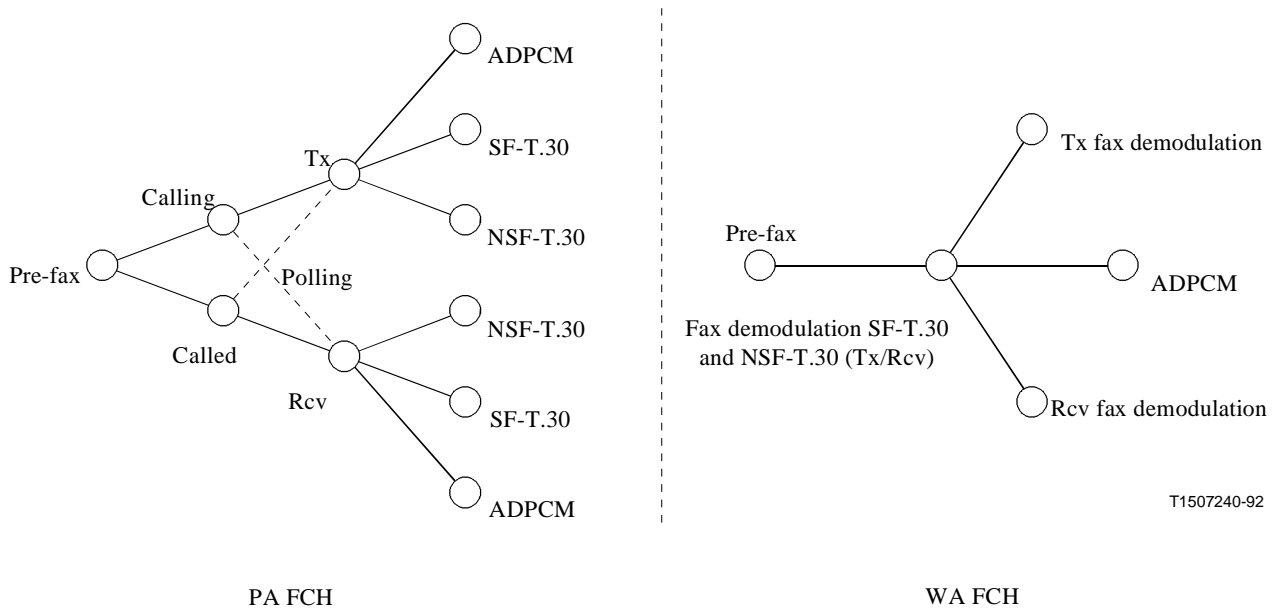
ADPCM

Tx

SF-T.30

Calling

NSF-T.30

Pre-fax

Polling

NSF-T.30

Called

Rcv

SF-T.30

ADPCM

PA FCH

Tx fax demodulation

Pre-fax

ADPCM

Fax demodulation SF-T.30 and NSF-T.30 (Tx/Rcv)

Rcv fax demodulation

T1507240-92

WA FCH